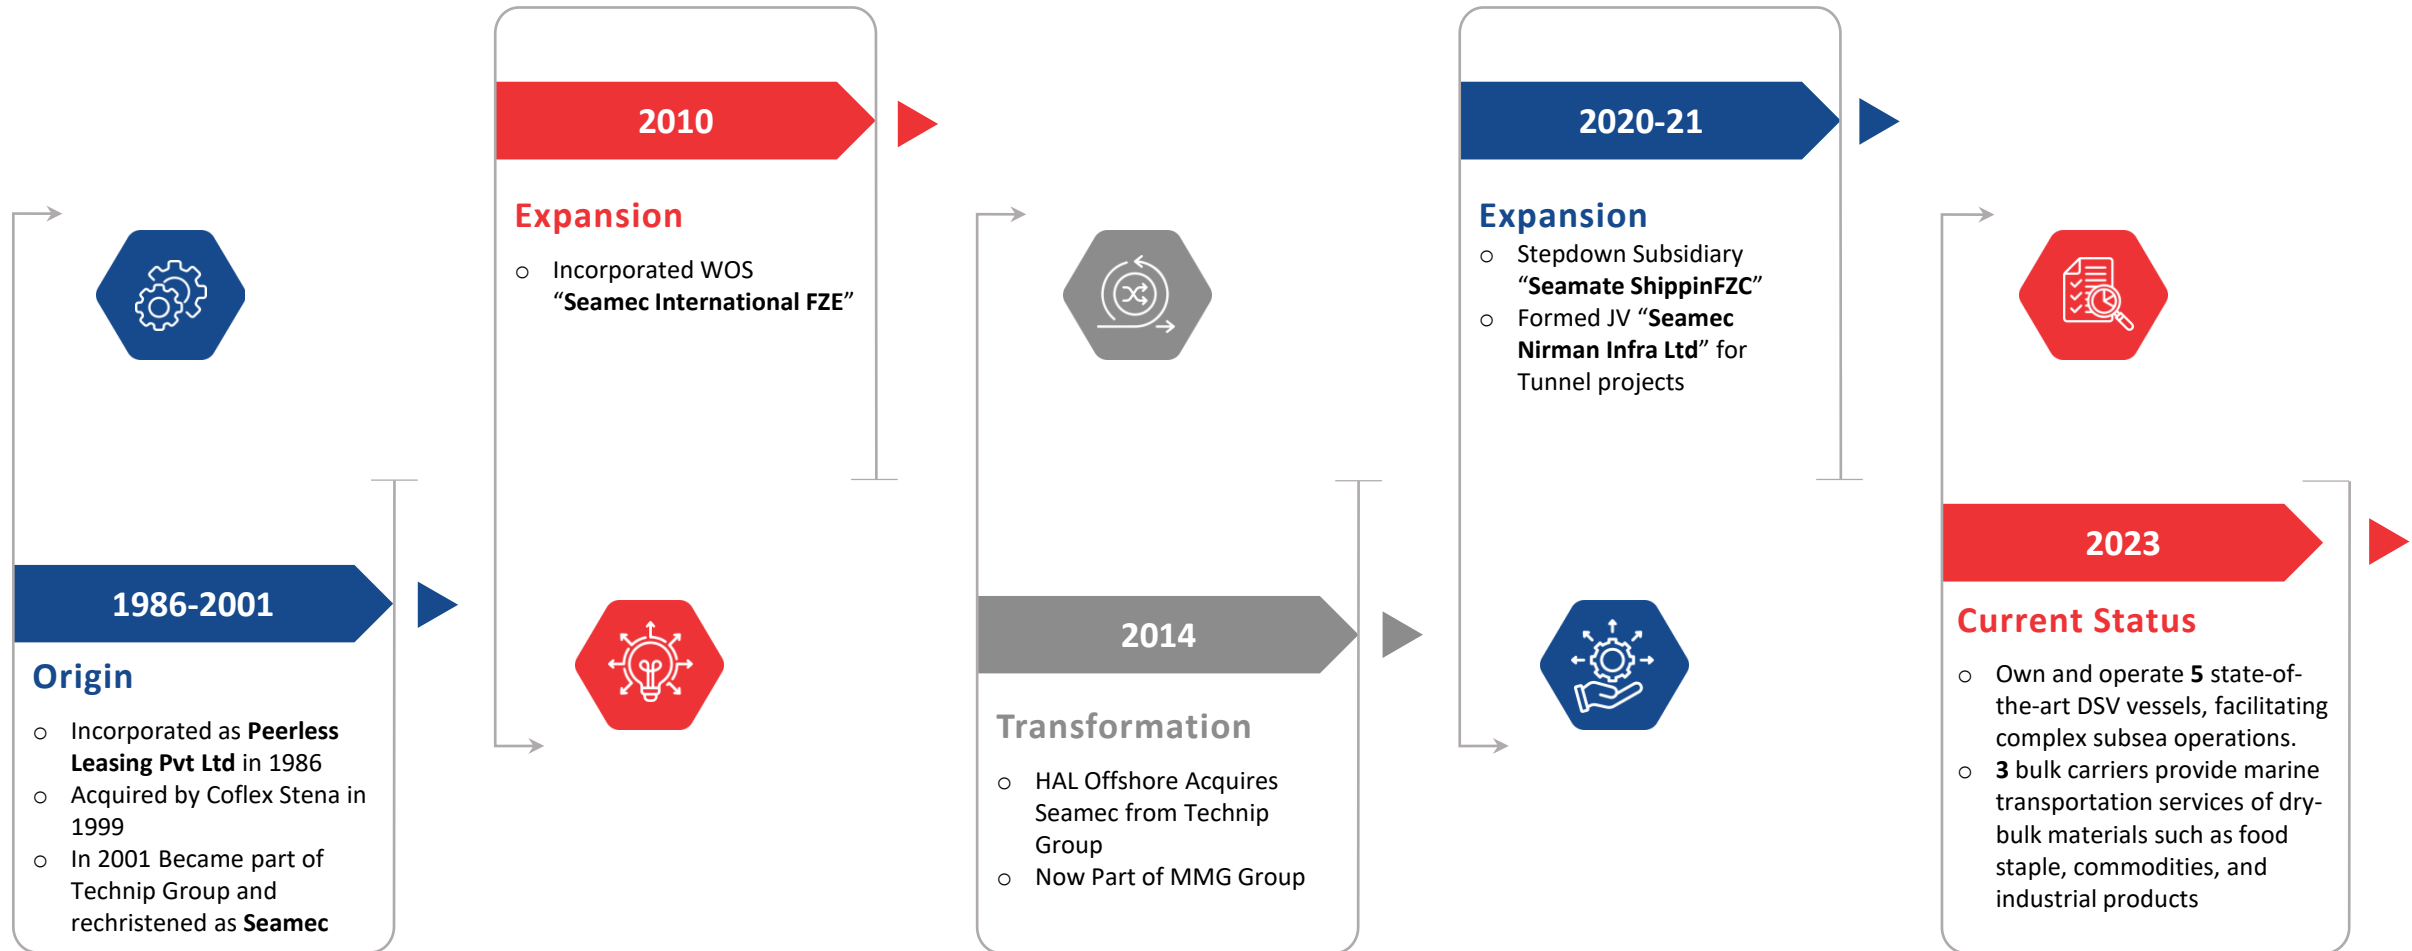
1986-2001

Origin

- Incorporated as **Peerless Leasing Pvt Ltd** in 1986
- Acquired by Coflex Stena in 1999
- In 2001 Became part of Technip Group and rechristened as **Seamec**

2010

Expansion

- Incorporated WOS "**Seamec International FZE**"

2014

Transformation

- HAL Offshore Acquires Seamec from Technip Group
- Now Part of MMG Group

2020-21

Expansion

- Stepdown Subsidiary "**Seamate ShippinFZC**"
- Formed JV "**Seamec Nirman Infra Ltd**" for Tunnel projects

2023

Current Status

- Own and operate **5** state-of-the-art DSV vessels, facilitating complex subsea operations.
- **3** bulk carriers provide marine transportation services of dry-bulk materials such as food staple, commodities, and industrial products